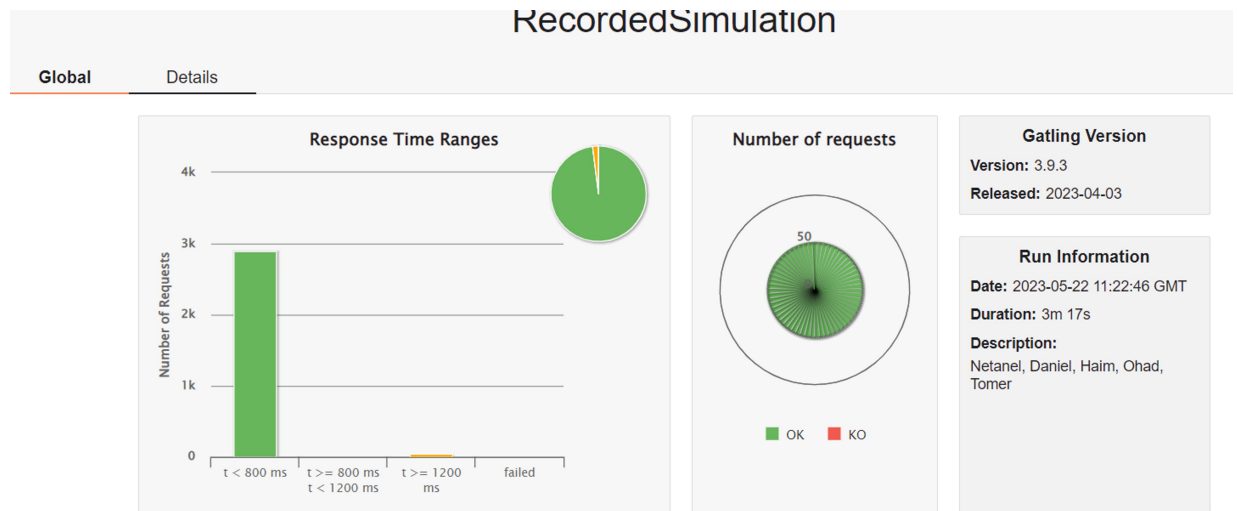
RecordedSimulation

Global
Details

Response Time Ranges

4k
3k
2k
1k
0

Number of Requests

t < 800 ms
t >= 800 ms t < 1200 ms
t >= 1200 ms
failed

Number of requests

50

OK
KO

Gatling Version
Version: 3.9.3
Released: 2023-04-03

Run Information
Date: 2023-05-22 11:22:46 GMT
Duration: 3m 17s
Description:
Netanel, Daniel, Haim, Ohad, Tomer